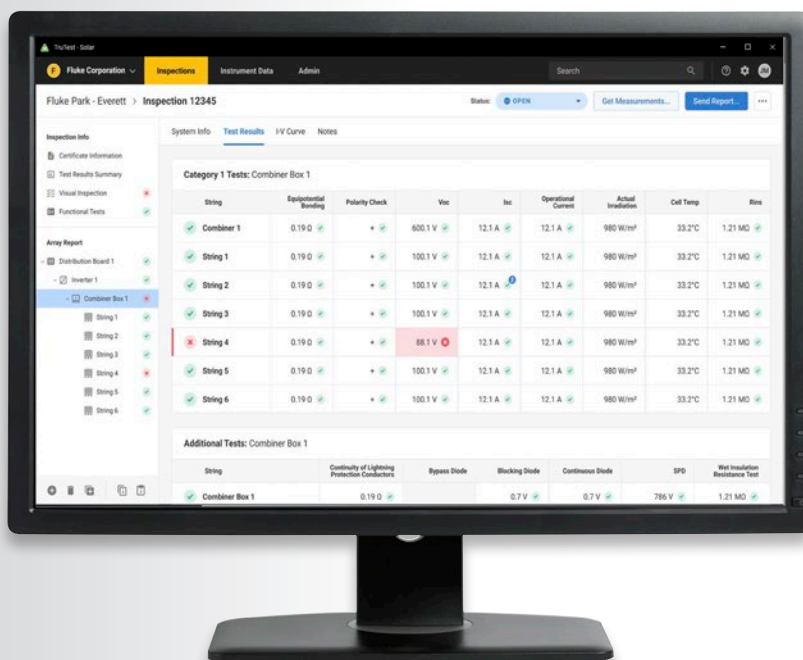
TruTest - Solar

F Fluke Corporation Inspections Instrument Data Admin Search JH

Fluke Park - Everett > Inspection 12345

Status: OPEN Get Measurements... Send Report... ...

Inspection Info
Certificate Information
Test Results Summary
Visual Inspection
Functional Tests

Array Report
Distribution Board 1
Inverter 1
Combiner Box 1
String 1
String 2
String 3
String 4
String 5
String 6

System Info Test Results I-V Curve Notes

Category 1 Tests: Combiner Box 1

| String | Equipotential Bonding | Polarity Check | Voc | Isc | Operational Current | Actual Irradiation | Cell Temp | Rins |
|---|---|---|---|---|---|---|---|---|
| Combiner 1 | 0.19 Ω | + | 600.1 V | 12.1 A | 12.1 A | 980 W/m² | 33.2°C | 1.21 MΩ |
| String 1 | 0.19 Ω | + | 100.1 V | 12.1 A | 12.1 A | 980 W/m² | 33.2°C | 1.21 MΩ |
| String 2 | 0.19 Ω | + | 100.1 V | 12.1 A | 12.1 A | 980 W/m² | 33.2°C | 1.21 MΩ |
| String 3 | 0.19 Ω | + | 100.1 V | 12.1 A | 12.1 A | 980 W/m² | 33.2°C | 1.21 MΩ |
| String 4 | 0.19 Ω | + | 88.1 V | 12.1 A | 12.1 A | 980 W/m² | 33.2°C | 1.21 MΩ |
| String 5 | 0.19 Ω | + | 100.1 V | 12.1 A | 12.1 A | 980 W/m² | 33.2°C | 1.21 MΩ |
| String 6 | 0.19 Ω | + | 100.1 V | 12.1 A | 12.1 A | 980 W/m² | 33.2°C | 1.21 MΩ |

Additional Tests: Combiner Box 1

| String | Continuity of Lightning Protection Conductors | Bypass Diode | Blocking Diode | Continuous Diode | SPD | Wet Insulation Resistance Test |
|---|---|---|---|---|---|---|
| Combiner Box 1 | 0.19 Ω | | 0.7 V | 0.7 V | 786 V | 1.21 MΩ |